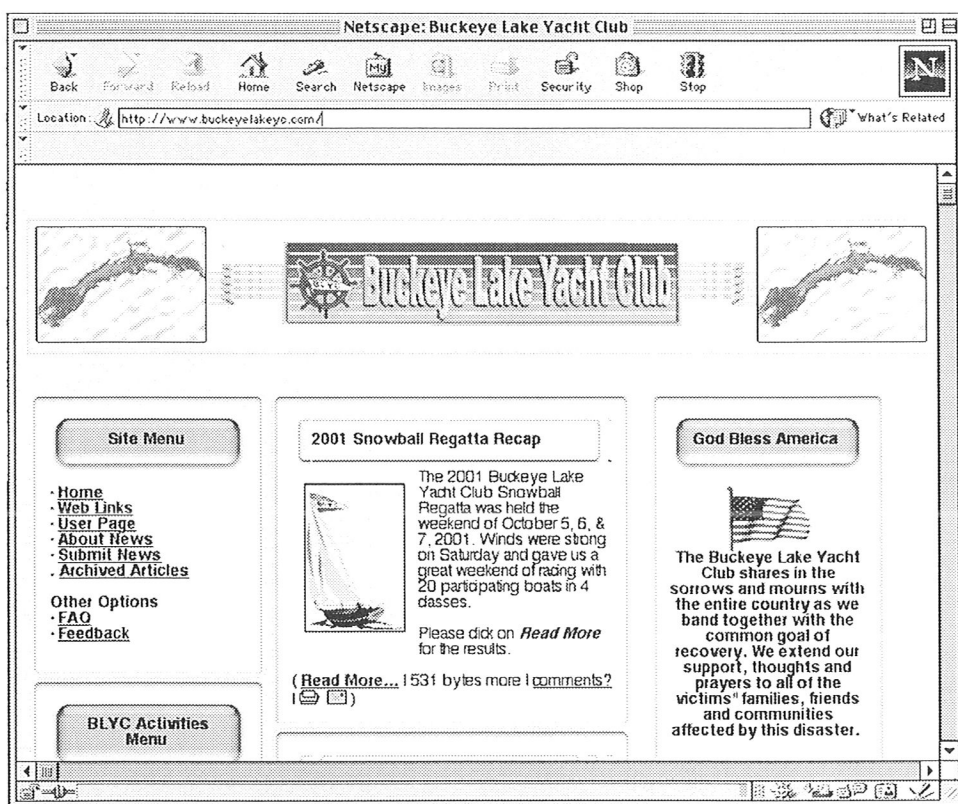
Netscape: Buckeye Lake Yacht Club

Back Forward Reload Home Search Netscape Images Print Security Shop Stop

Location: http://www.buckeyelakeyc.com/

What's Related

Buckeye Lake Yacht Club

Site Menu

· Home
· Web Links
· User Page
· About News
· Submit News
. Archived Articles

Other Options
· FAQ
· Feedback

BLYC Activities Menu

2001 Snowball Regatta Recap

The 2001 Buckeye Lake Yacht Club Snowball Regatta was held the weekend of October 5, 6, & 7, 2001. Winds were strong on Saturday and gave us a great weekend of racing with 20 participating boats in 4 dasses.

Please dick on *Read More* for the results.

( Read More... | 531 bytes more | comments? | )

God Bless America

The Buckeye Lake Yacht Club shares in the sorrows and mourns with the entire country as we band together with the common goal of recovery. We extend our support, thoughts and prayers to all of the victims" families, friends and communities affected by this disaster.